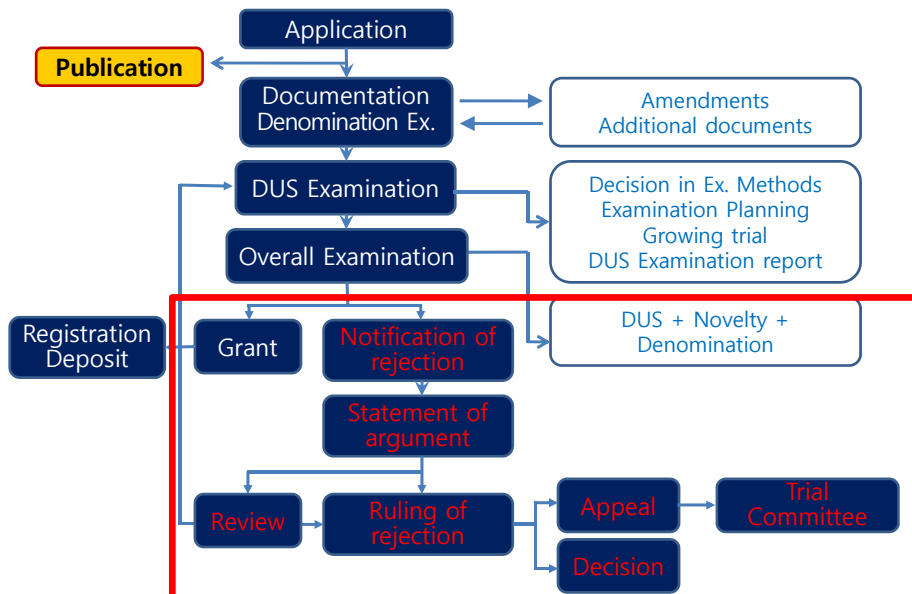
Application

Publication

Documentation
Denomination Ex.

Amendments
Additional documents

DUS Examination

Decision in Ex. Methods
Examination Planning
Growing trial
DUS Examination report

Overall Examination

DUS + Novelty +
Denomination

Registration
Deposit

Grant

Notification of
rejection

Statement of
argument

Review

Ruling of
rejection

Appeal

Trial
Committee

Decision